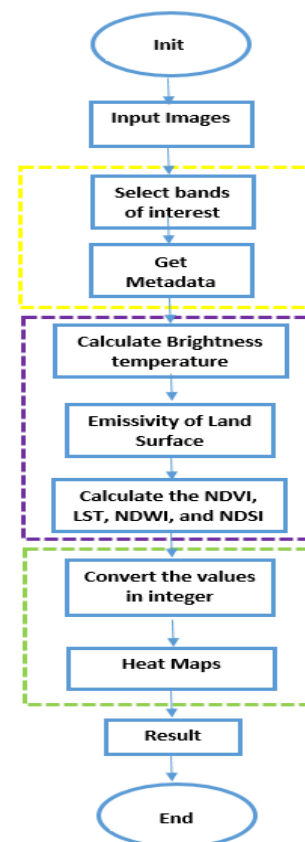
Init

Input Images

Select bands of interest

Get Metadata

Calculate Brightness temperature

Emissivity of Land Surface

Calculate the NDVI, LST, NDWI, and NDSI

Convert the values in integer

Heat Maps

Result

End